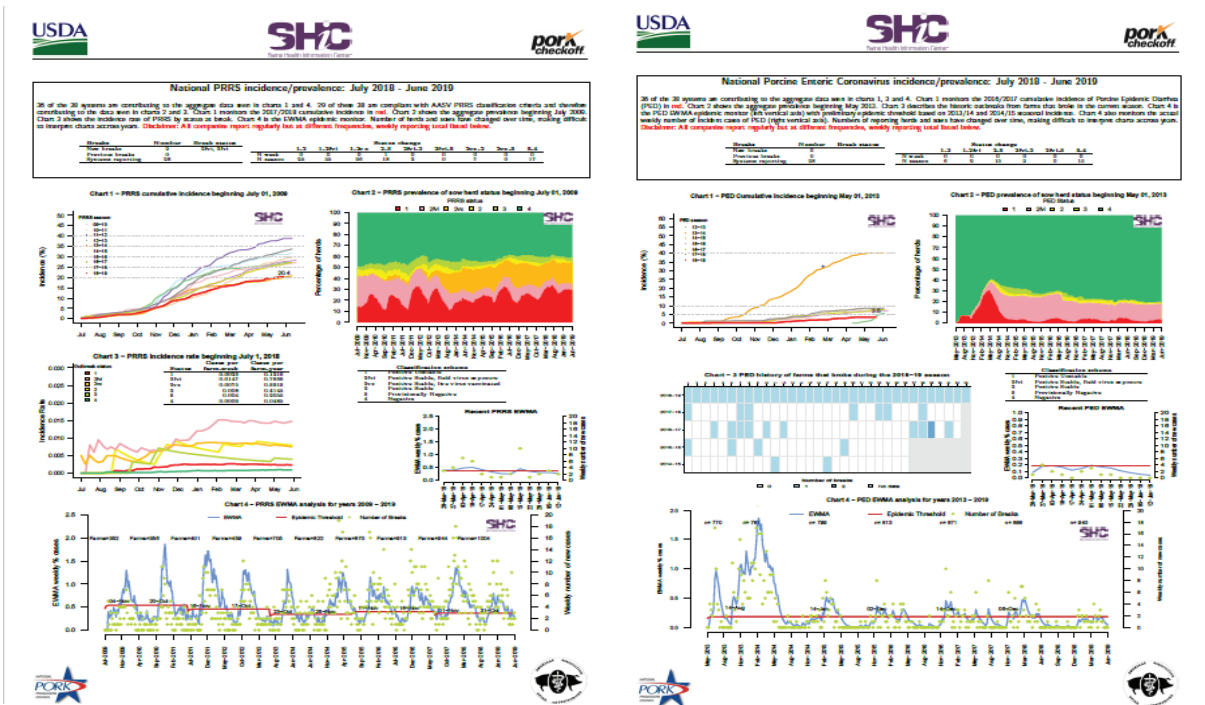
USDA

SHIC
Swine Health Information Center

pork checkoff

National PRRS incidence/prevalence: July 2018 - June 2019

36 of the 38 systems are contributing to the aggregate data seen in charts 1 and 4. 29 of these 38 are compliant with AASV PRRS classification criteria and therefore contributing to the data seen in charts 2 and 3. Chart 1 monitors the 2017/2018 cumulative incidence in red. Chart 2 shows the aggregate prevalence beginning July 2009. Chart 3 shows the incidence rate of PRRS by status at break. Chart 4 is the EWMA epidemic monitor. Number of herds and sites have changed over time, making difficult to interpret charts across years. Disclaimer: All companies report regularly but at different frequencies, weekly reporting total listed below.

| Breaks | Number | Break status |
|---|---|---|
| New breaks | 3 | 2fvi, 2vi |
| Previous breaks | 0 | |
| Systems reporting | 28 | |

Chart 1 – PRRS cumulative incidence beginning July 01, 2009

Chart 2 – PRRS prevalence of sow herd status beginning July 01, 2009

Chart 3 – PRRS incidence rate beginning July 1, 2018

Classification scheme
1 Positive Unstable
2fvi Positive Stable, field virus exposure
2vx Positive Stable, live virus vaccinated
2 Positive Stable
3 Provisionally Negative
4 Negative

Recent PRRS EWMA

Chart 4 – PRRS EWMA analysis for years 2009 – 2019

EWMA   Epidemic Threshold   Number of Breaks

Jul Aug Sep Oct Nov Dec Jan Feb Mar Apr May Jun

Incidence (%)   Percentage of herds   Incidence Rate   EWMA weekly % cases   Weekly number of new cases

USDA

SHIC
Swine Health Information Center

pork checkoff

National Porcine Enteric Coronavirus incidence/prevalence: July 2018 - June 2019

36 of the 38 systems are contributing to the aggregate data seen in charts 1, 3 and 4. Chart 1 monitors the 2016/2017 cumulative incidence of Porcine Epidemic Diarrhea (PED) in red. Chart 2 shows the aggregate prevalence beginning May 2013. Chart 3 describes the historic outbreaks from farms that broke in the current season. Chart 4 is the PED EWMA epidemic monitor (left vertical axis) with preliminary epidemic threshold based on 2013/14 and 2014/15 seasonal incidence. Chart 4 also monitors the actual weekly number of incident cases of PED (right vertical axis). Numbers of reporting herds and sites have changed over time, making difficult to interpret charts across years. Disclaimer: All companies report regularly but at different frequencies, weekly reporting total listed below.

| Breaks | Number | Break status |
|---|---|---|
| New breaks | 0 | |
| Previous breaks | 0 | |
| Systems reporting | 28 | |

Chart 1 – PED Cumulative incidence beginning May 01, 2013

Chart 2 – PED prevalence of sow herd status beginning May 01, 2013

Chart 3 – PED history of farms that broke during the 2018–19 season

Classification scheme
1 Positive Unstable
2fvi Positive Stable, field virus exposure
2 Positive Stable
3 Provisionally Negative
4 Negative

Recent PED EWMA

Chart 4 – PED EWMA analysis for years 2013 – 2019

EWMA   Epidemic Threshold   Number of Breaks

Jul Aug Sep Oct Nov Dec Jan Feb Mar Apr May Jun

NATIONAL PORK BOARD